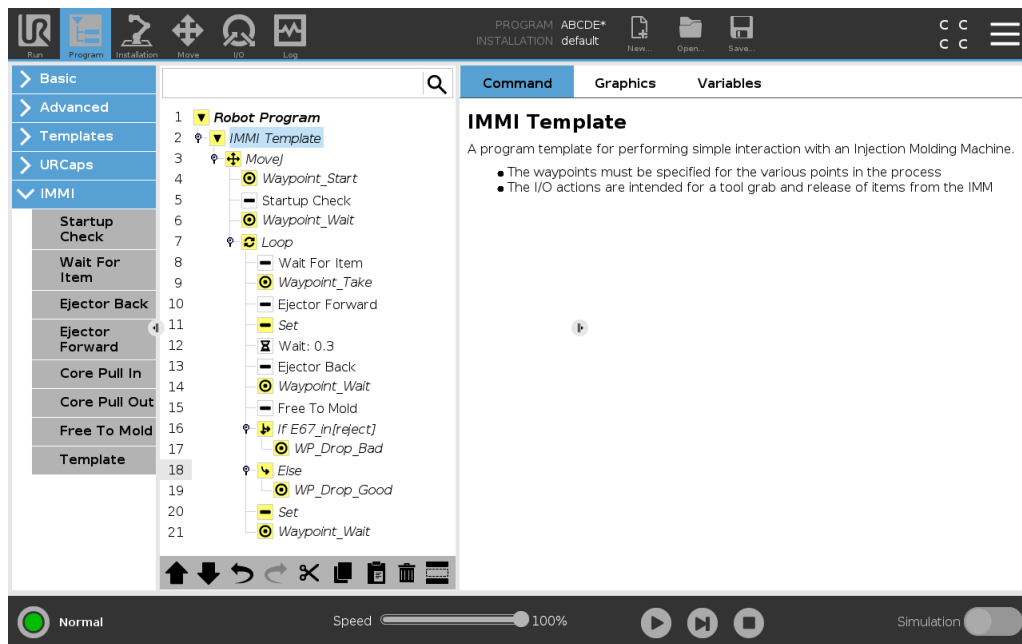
Run Program Installation Move I/O Log

PROGRAM ABCDE*
INSTALLATION default

New... Open... Save...

C C
C C

Basic
Advanced
Templates
URCaps
IMMI
Startup Check
Wait For Item
Ejector Back
Ejector Forward
Core Pull In
Core Pull Out
Free To Mold
Template

1 Robot Program
2 IMMI Template
3 MoveJ
4 Waypoint_Start
5 Startup Check
6 Waypoint_Wait
7 Loop
8 Wait For Item
9 Waypoint_Take
10 Ejector Forward
11 Set
12 Wait: 0.3
13 Ejector Back
14 Waypoint_Wait
15 Free To Mold
16 If E67_in[reject]
17 WP_Drop_Bad
18 Else
19 WP_Drop_Good
20 Set
21 Waypoint_Wait

Command Graphics Variables

IMMI Template

A program template for performing simple interaction with an Injection Molding Machine.

- The waypoints must be specified for the various points in the process
- The I/O actions are intended for a tool grab and release of items from the IMM

Normal

Speed 100%

Simulation